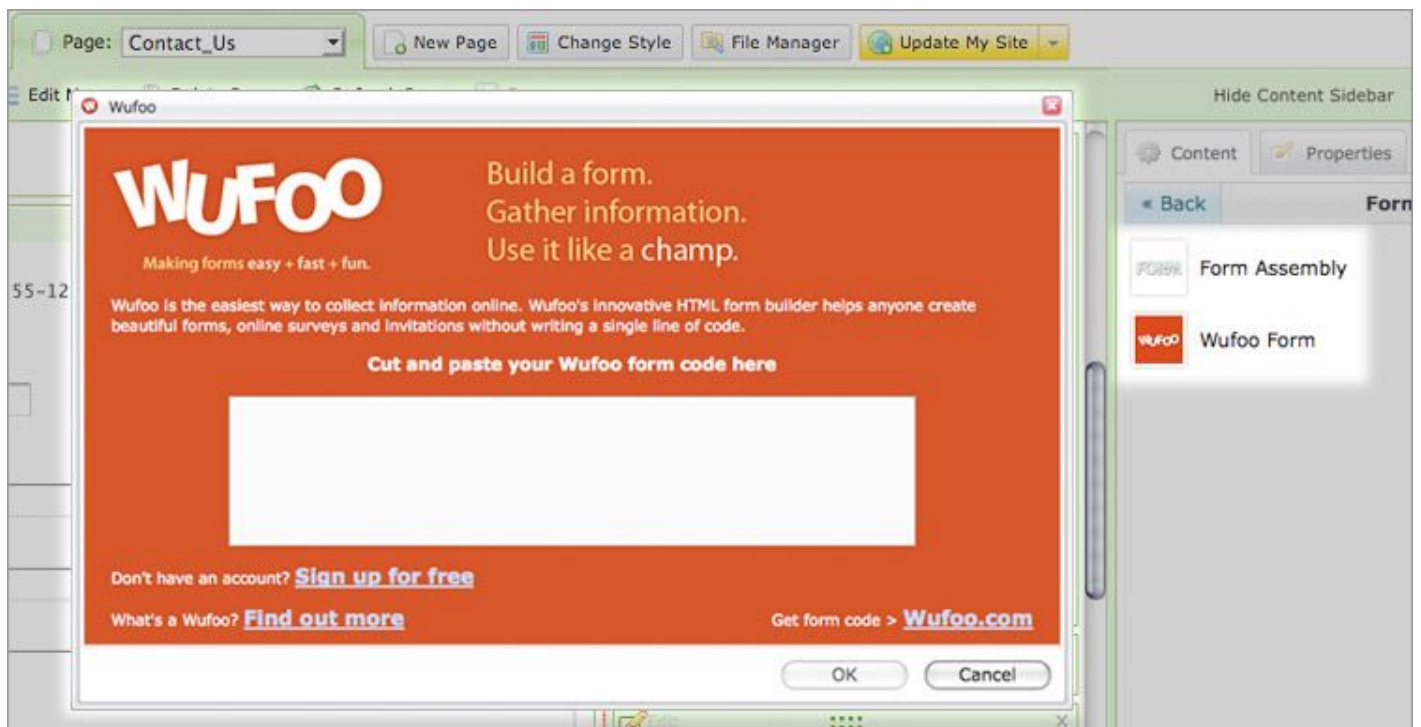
Page: Contact_Us

New Page

Change Style

File Manager

Update My Site

Edit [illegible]

Wufoo

Hide Content Sidebar

Content

Properties

« Back

Forn

Form Assembly

Wufoo Form

55-12

WUFOO

Making forms easy + fast + fun.

Build a form.
Gather information.
Use it like a champ.

Wufoo is the easiest way to collect information online. Wufoo's innovative HTML form builder helps anyone create beautiful forms, online surveys and invitations without writing a single line of code.

Cut and paste your Wufoo form code here

Don't have an account? Sign up for free

What's a Wufoo? Find out more

Get form code > Wufoo.com

OK

Cancel